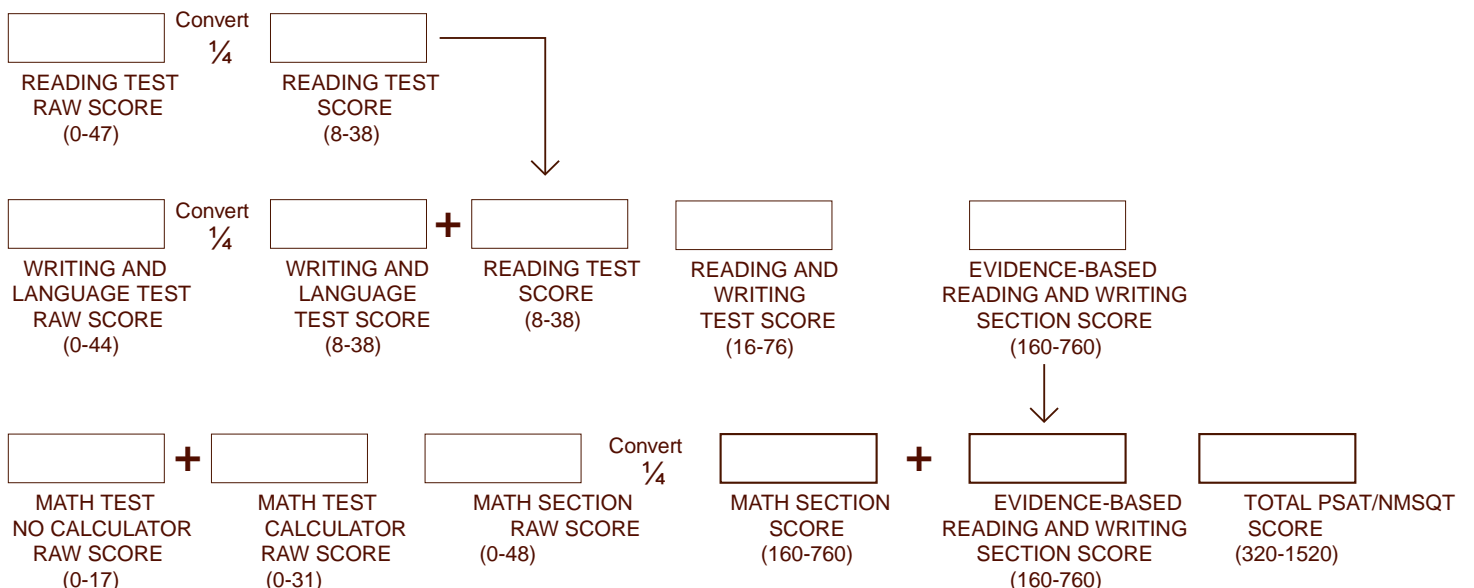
Convert ¼

READING TEST RAW SCORE (0-47)

READING TEST SCORE (8-38)

Convert ¼

WRITING AND LANGUAGE TEST RAW SCORE (0-44)

+

WRITING AND LANGUAGE TEST SCORE (8-38)

READING TEST SCORE (8-38)

READING AND WRITING TEST SCORE (16-76)

EVIDENCE-BASED READING AND WRITING SECTION SCORE (160-760)

+

MATH TEST NO CALCULATOR RAW SCORE (0-17)

MATH TEST CALCULATOR RAW SCORE (0-31)

Convert ¼

MATH SECTION RAW SCORE (0-48)

+

MATH SECTION SCORE (160-760)

EVIDENCE-BASED READING AND WRITING SECTION SCORE (160-760)

TOTAL PSAT/NMSQT SCORE (320-1520)